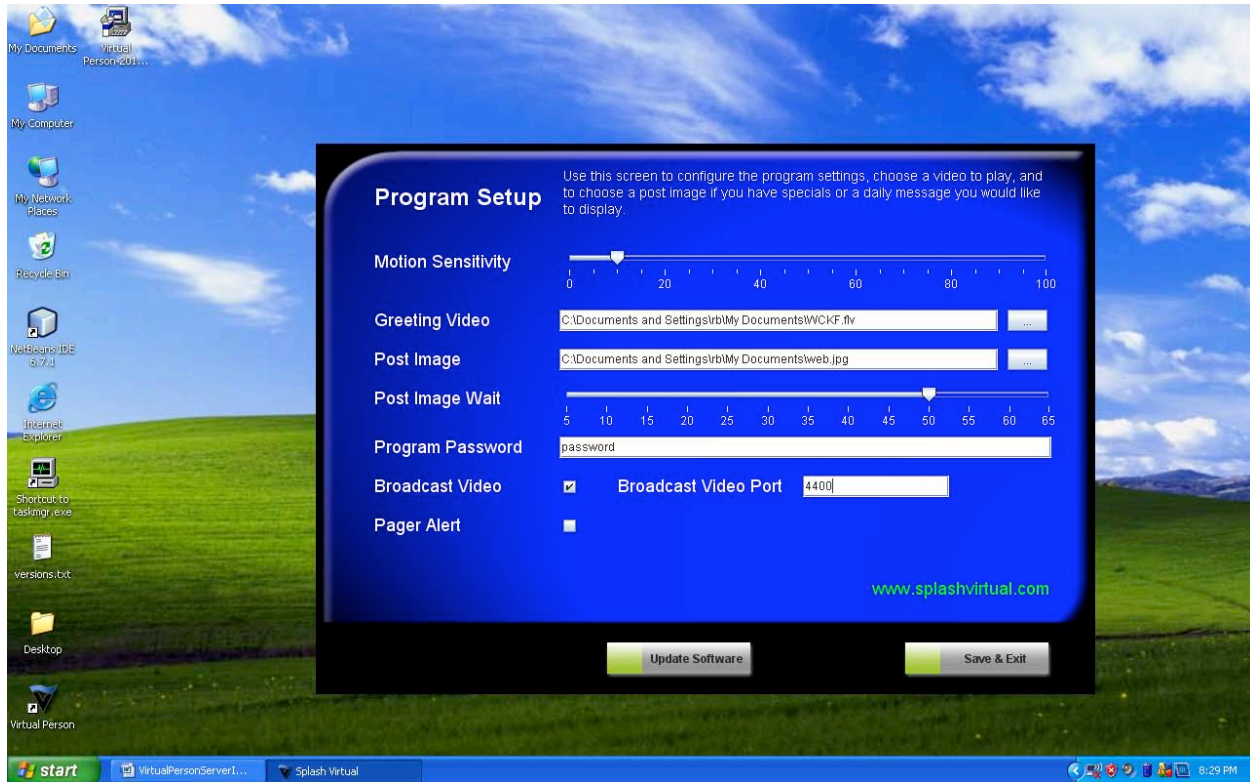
My Documents
Virtual Person-201...
My Computer
My Network Places
Recycle Bin
NetBeans IDE 6.7.1
Internet Explorer
Shortcut to taskmgr.exe
versions.txt
Desktop
Virtual Person

Program Setup

Use this screen to configure the program settings, choose a video to play, and to choose a post image if you have specials or a daily message you would like to display.

Motion Sensitivity
0 20 40 60 80 100

Greeting Video
C:\Documents and Settings\rb\My Documents\WCKF.flv
...

Post Image
C:\Documents and Settings\rb\My Documents\web.jpg
...

Post Image Wait
5 10 15 20 25 30 35 40 45 50 55 60 65

Program Password
password

Broadcast Video
Broadcast Video Port
4400

Pager Alert

www.splashvirtual.com

Update Software
Save & Exit

start
VirtualPersonServerI...
Splash Virtual
8:29 PM